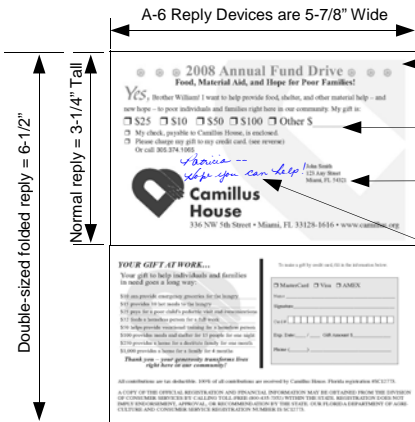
A-6 Reply Devices are 5-7/8" Wide

Double-sized folded reply = 6-1/2"

Normal reply = 3-1/4" Tall

2008 Annual Fund Drive
Food, Material Aid, and Hope for Poor Families!

Yes, Brother William! I want to help provide food, shelter, and other material help – and new hope – to poor individuals and families right here in our community. My gift is:

☐ \$25 ☐ \$10 ☐ \$50 ☐ \$100 ☐ Other \$________

☐ My check, payable to Camillus House, is enclosed.
☐ Please charge my gift to my credit card. (see reverse)
Or call 305.374.1065

Patricia –
Hope you can help!

John Smith
125 Any Street
Miami, FL 33123

Camillus House
336 NW 5th Street • Miami, FL 33128-1616 • www.camillus.org

YOUR GIFT AT WORK...
Your gift to help individuals and families in need goes a long way:

\$10 can provide emergency groceries for the hungry
\$15 provides 10 hot meals to the hungry
\$25 pays for a poor child's pediatric visit and immunizations
\$52 feeds a homeless person for a full week
\$56 helps provide vocational training for a homeless person
\$100 provides meals and shelter for 12 people for one night
\$250 provides a home for a destitute family for one month
\$1,000 provides a home for a family for 4 months

Thank you – your generosity transforms lives right here in our community!

To make a gift by credit card, fill in the information below:

☐ MasterCard ☐ Visa ☐ AMEX

Name
Signature
Card #
Exp. Date ___/___ Gift Amount \$
Phone (___)

All contributions are tax deductible. 100% of all contributions are received by Camillus House. Florida registration #SC0775.

A COPY OF THE OFFICIAL REGISTRATION AND FINANCIAL INFORMATION MAY BE OBTAINED FROM THE DIVISION OF CONSUMER SERVICES BY CALLING TOLL-FREE (800-435-7352) WITHIN THE STATE. REGISTRATION DOES NOT IMPLY ENDORSEMENT, APPROVAL, OR RECOMMENDATION BY THE STATE. OUR FLORIDA DEPARTMENT OF AGRICULTURE AND CONSUMER SERVICE REGISTRATION NUMBER IS SC0775.